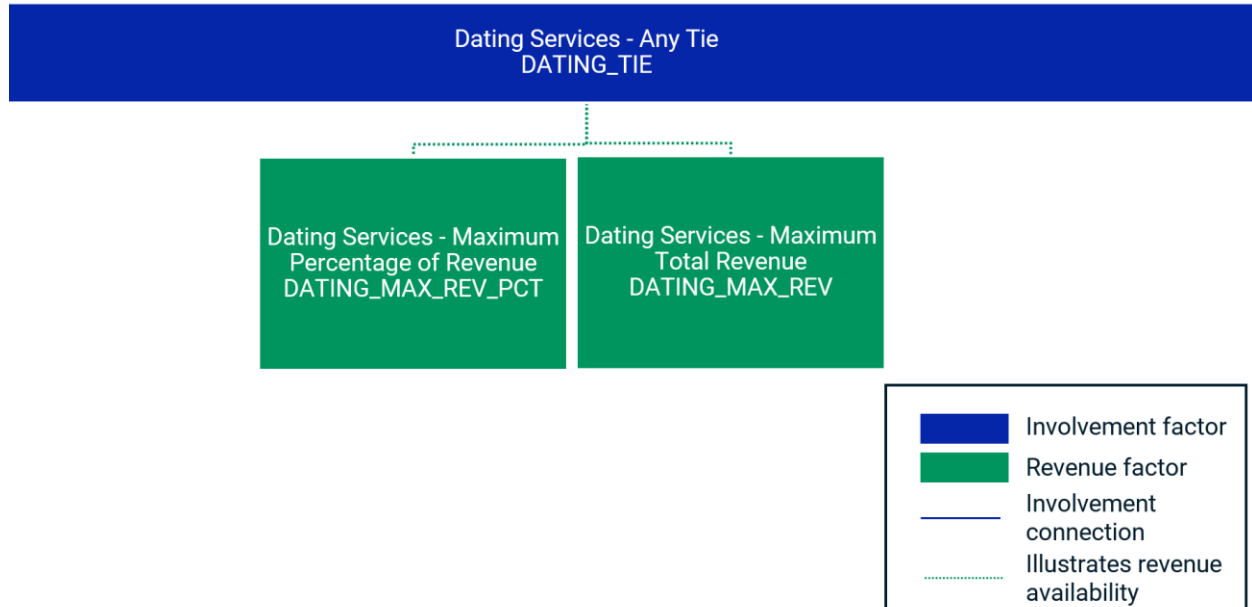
Dating Services - Any Tie
DATING_TIE

Dating Services - Maximum Percentage of Revenue
DATING_MAX_REV_PCT

Dating Services - Maximum Total Revenue
DATING_MAX_REV

Involvement factor
Revenue factor
Involvement connection
Illustrates revenue availability